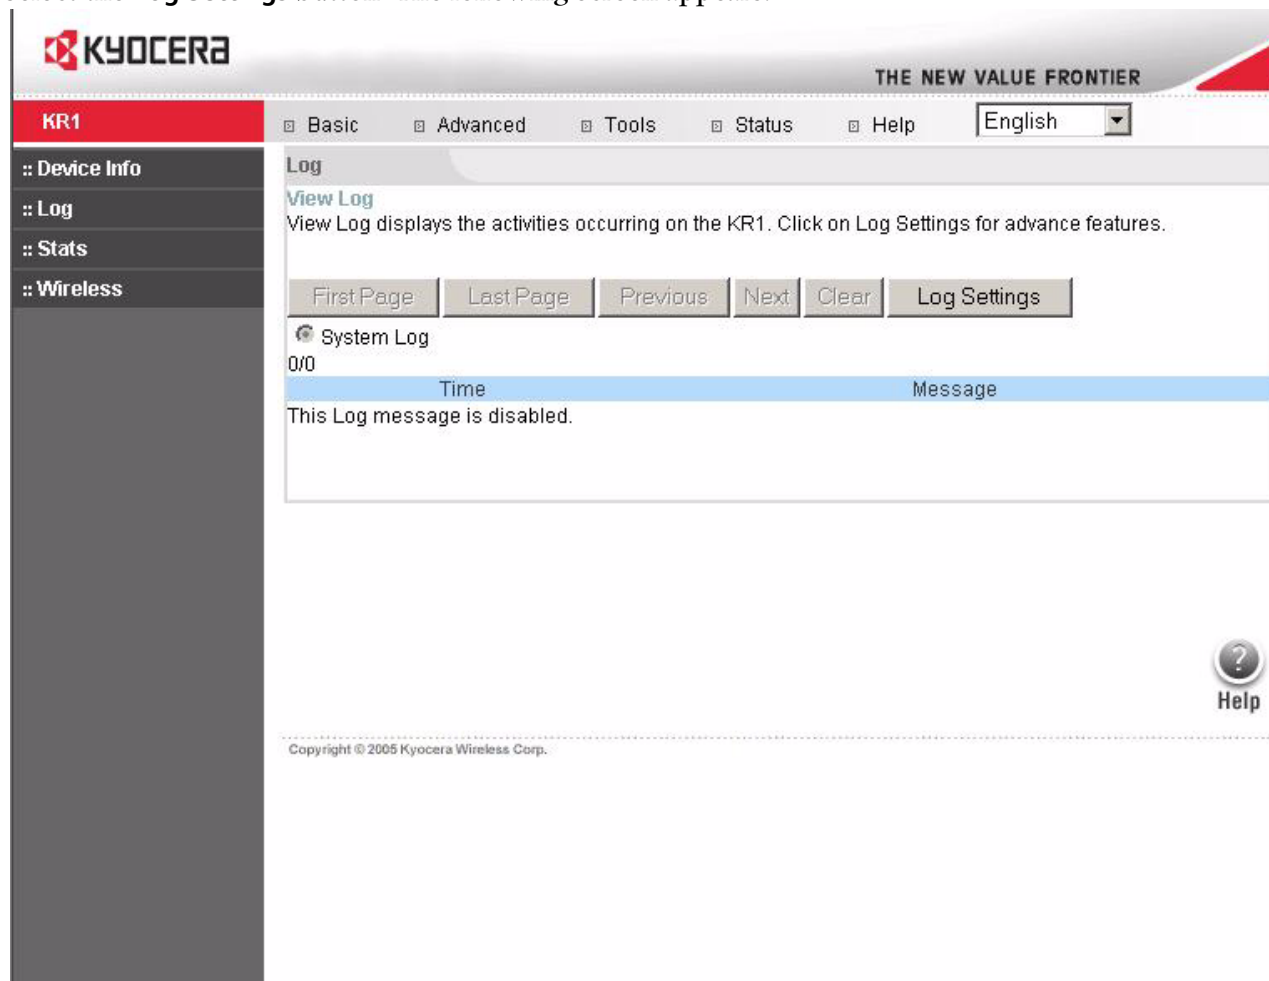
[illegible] Log Settings button. The following screen appears.

KYOCERA

THE NEW VALUE FRONTIER

KR1

Basic Advanced Tools Status Help English

:: Device Info
:: Log
:: Stats
:: Wireless

Log

View Log
View Log displays the activities occurring on the KR1. Click on Log Settings for advance features.

First Page Last Page Previous Next Clear Log Settings

System Log

0/0

| Time | Message |
|---|---|
| This Log message is disabled. | |

Help

Copyright © 2005 Kyocera Wireless Corp.